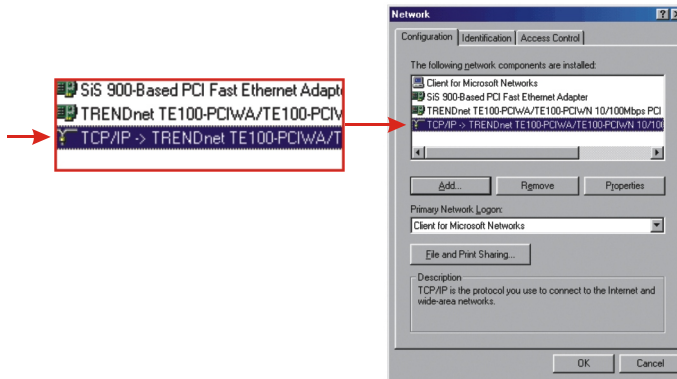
SiS 900-Based PCI Fast Ethernet Adapte
TRENDnet TE100-PCIWA/TE100-PCIV
TCP/IP -> TRENDnet TE100-PCIWA/T

Network

Configuration | Identification | Access Control

The following network components are installed:

Client for Microsoft Networks
SiS 900-Based PCI Fast Ethernet Adapter
TRENDnet TE100-PCIWA/TE100-PCIWN 10/100Mbps PCI
TCP/IP -> TRENDnet TE100-PCIWA/TE100-PCIWN 10/10

Add... | Remove | Properties

Primary Network Logon:
Client for Microsoft Networks

File and Print Sharing...

Description
TCP/IP is the protocol you use to connect to the Internet and wide-area networks.

OK | Cancel